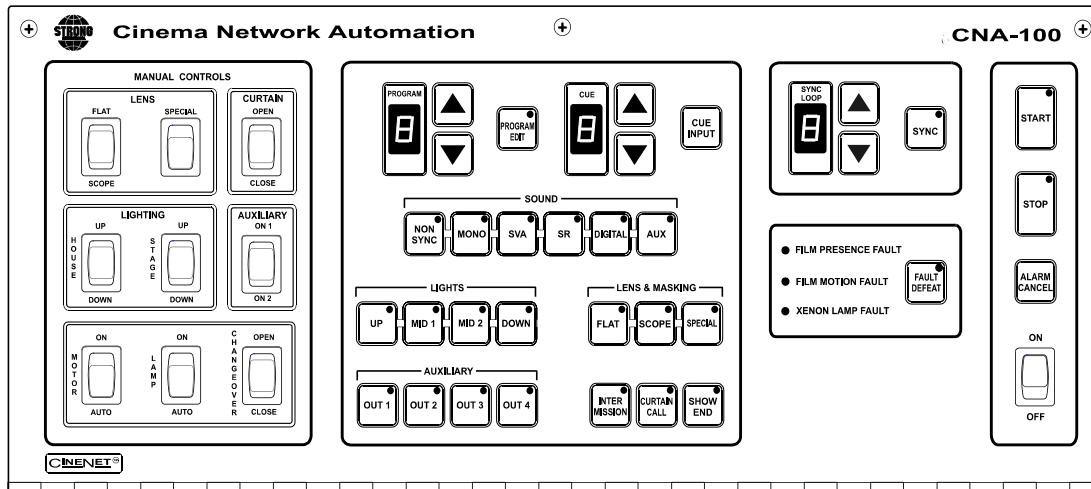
STRONG Cinema Network Automation

CNA-100

MANUAL CONTROLS

LENS

FLAT SPECIAL

SCOPE

CURTAIN

OPEN

CLOSE

LIGHTING

HOUSE UP DOWN

STAGE UP DOWN

AUXILIARY

ON 1

ON 2

MOTOR ON AUTO

LAMP ON AUTO

CHANGEOVER OPEN CLOSE

CINENET

PROGRAM

8

PROGRAM EDIT

CUE

8

CUE INPUT

SOUND

NON SYNC

MONO

SVA

SR

DIGITAL

AUX

LIGHTS

UP

MID 1

MID 2

DOWN

LENS & MASKING

FLAT

SCOPE

SPECIAL

AUXILIARY

OUT 1

OUT 2

OUT 3

OUT 4

INTER MISSION

CURTAIN CALL

SHOW END

SYNC LOOP

8

SYNC

FILM PRESENCE FAULT

FILM MOTION FAULT

XENON LAMP FAULT

FAULT DEFEAT

START

STOP

ALARM CANCEL

ON

OFF